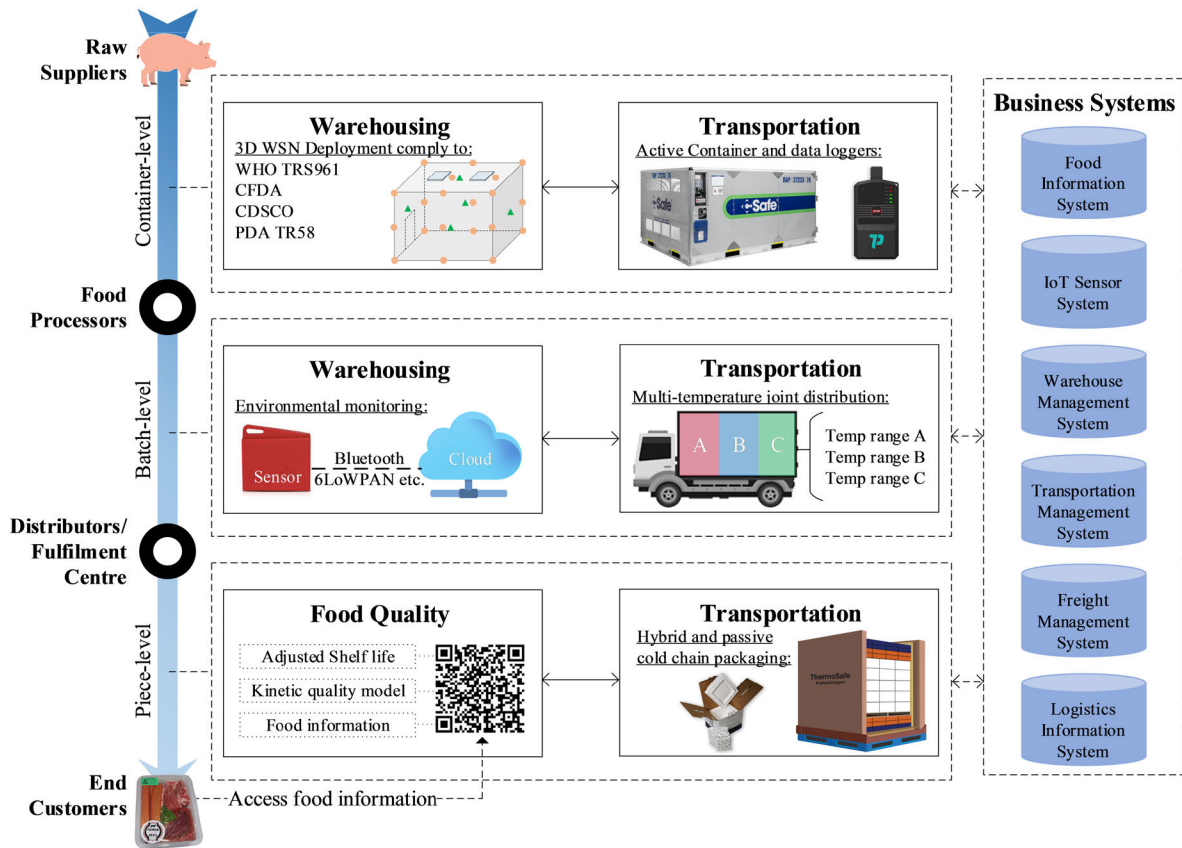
Raw Suppliers

Container-level

Warehousing
3D WSN Deployment comply to:
WHO TRS961
CFDA
CDSCO
PDA TR58

Transportation
Active Container and data loggers:
Safe

Food Processors

Batch-level

Warehousing
Environmental monitoring:
Sensor
Bluetooth
6LoWPAN etc.
Cloud

Transportation
Multi-temperature joint distribution:
A B C
Temp range A
Temp range B
Temp range C

Distributors/ Fulfilment Centre

Piece-level

Food Quality
Adjusted Shelf life
Kinetic quality model
Food information

Transportation
Hybrid and passive cold chain packaging:
ThermoSafe

End Customers
Access food information

Business Systems
Food Information System
IoT Sensor System
Warehouse Management System
Transportation Management System
Freight Management System
Logistics Information System